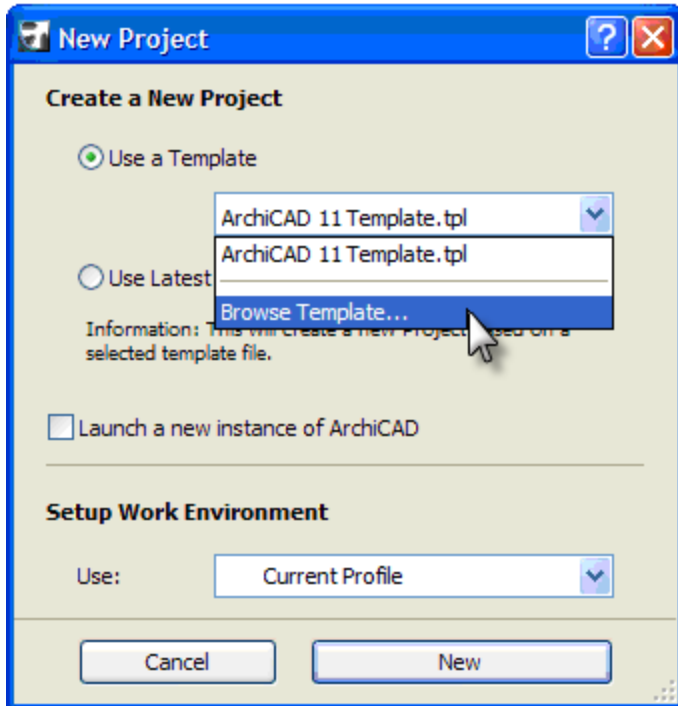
New Project

Create a New Project

Use a Template

ArchiCAD 11 Template.tpl

ArchiCAD 11 Template.tpl

Use Latest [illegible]

Browse Template...

Information: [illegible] create a new Project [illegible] on a selected template file.

Launch a new instance of ArchiCAD

Setup Work Environment

Use:

Current Profile

Cancel

New